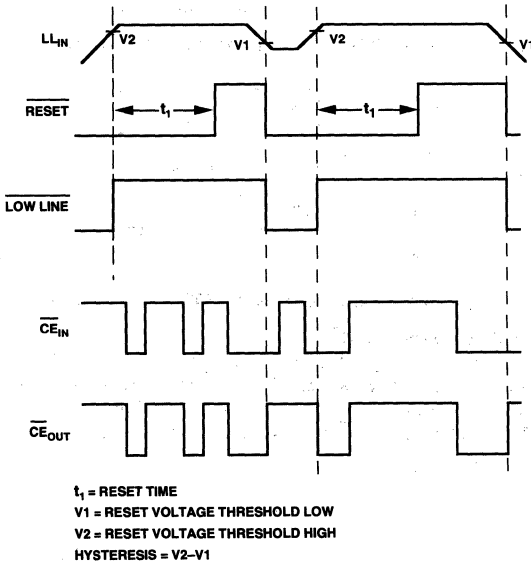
$LL_{IN}$

V2

V1

V2

V

$\overline{RESET}$

$t_1$

$t_1$

$\overline{LOW\ LINE}$

$\overline{CE_{IN}}$

$\overline{CE_{OUT}}$

$t_1$ = RESET TIME

V1 = RESET VOLTAGE THRESHOLD LOW

V2 = RESET VOLTAGE THRESHOLD HIGH

HYSTERESIS = V2–V1